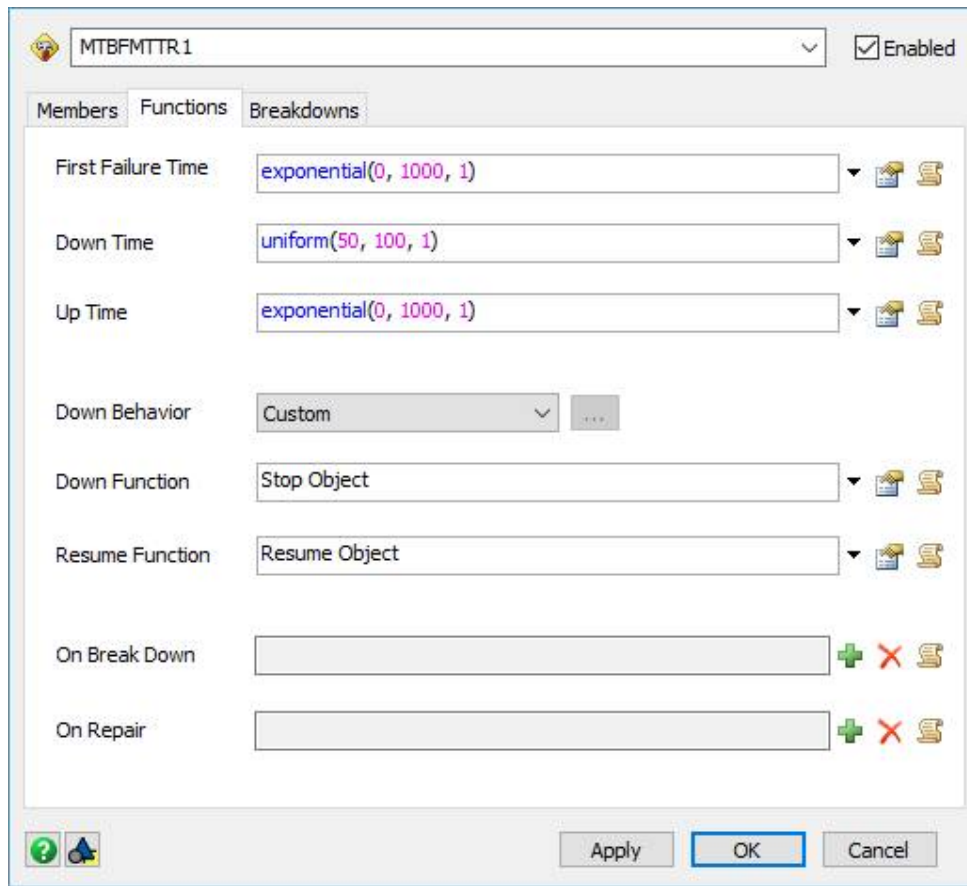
MTBFMTTR1

Enabled

Members Functions Breakdowns

First Failure Time exponential(0, 1000, 1)

Down Time uniform(50, 100, 1)

Up Time exponential(0, 1000, 1)

Down Behavior Custom ...

Down Function Stop Object

Resume Function Resume Object

On Break Down

On Repair

Apply OK Cancel